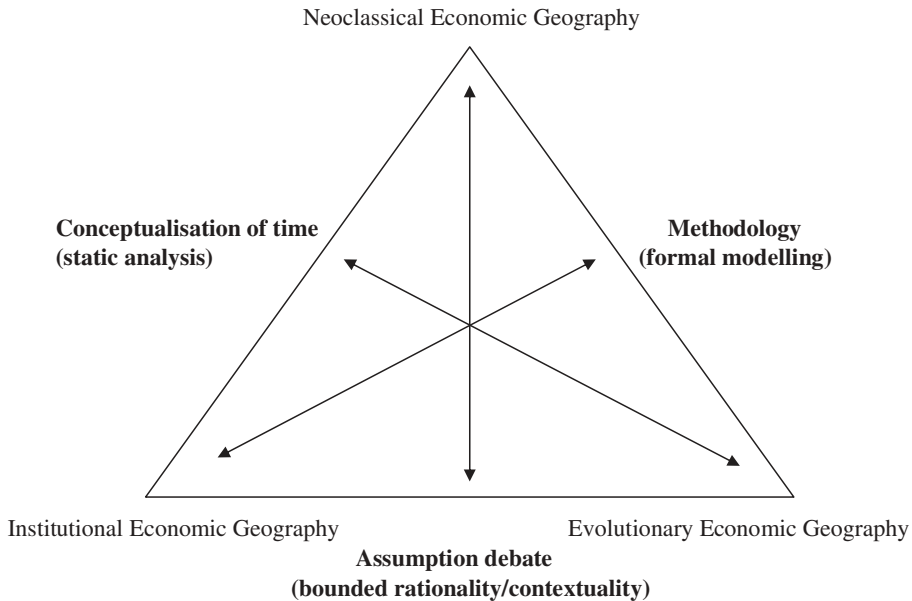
Neoclassical Economic Geography

Conceptualisation of time
(static analysis)

Methodology
(formal modelling)

Institutional Economic Geography

Evolutionary Economic Geography

Assumption debate
(bounded rationality/contextuality)